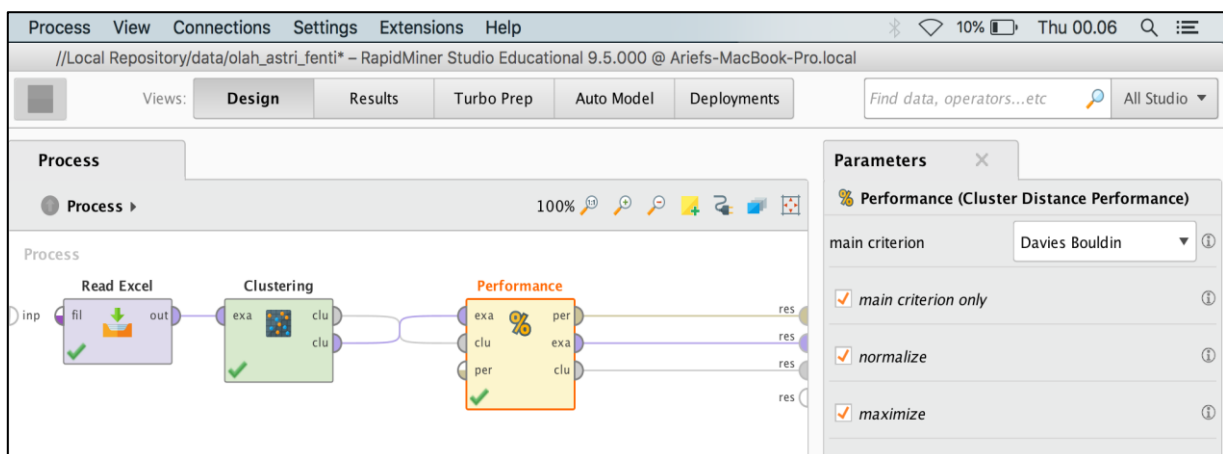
Process View Connections Settings Extensions Help

10% Thu 00.06

//Local Repository/data/olah_astri_fenti* – RapidMiner Studio Educational 9.5.000 @ Ariefs-MacBook-Pro.local

Views: Design Results Turbo Prep Auto Model Deployments

Find data, operators...etc

All Studio ▾

Process

Process ▸

100%

Process

Read Excel

inp fil out

Clustering

exa clu clu

Performance

exa per clu exa per clu

res res res res

Parameters

% Performance (Cluster Distance Performance)

main criterion Davies Bouldin

main criterion only

normalize

maximize